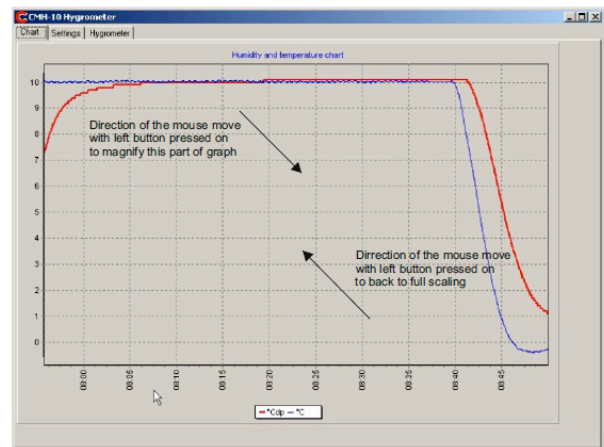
CMH-10 Hygrometer

Chart | Settings | Hygrometer

Humidity and temperature chart

10
9
8
7
6
5
4
3
2
1
0

Direction of the mouse move with left button pressed on to magnify this part of graph

Dirrection of the mouse move with left button pressed on to back to full scaling

08:00
08:05
08:10
08:15
08:20
08:25
08:30
08:35
08:40
08:45

°Cdp — °C